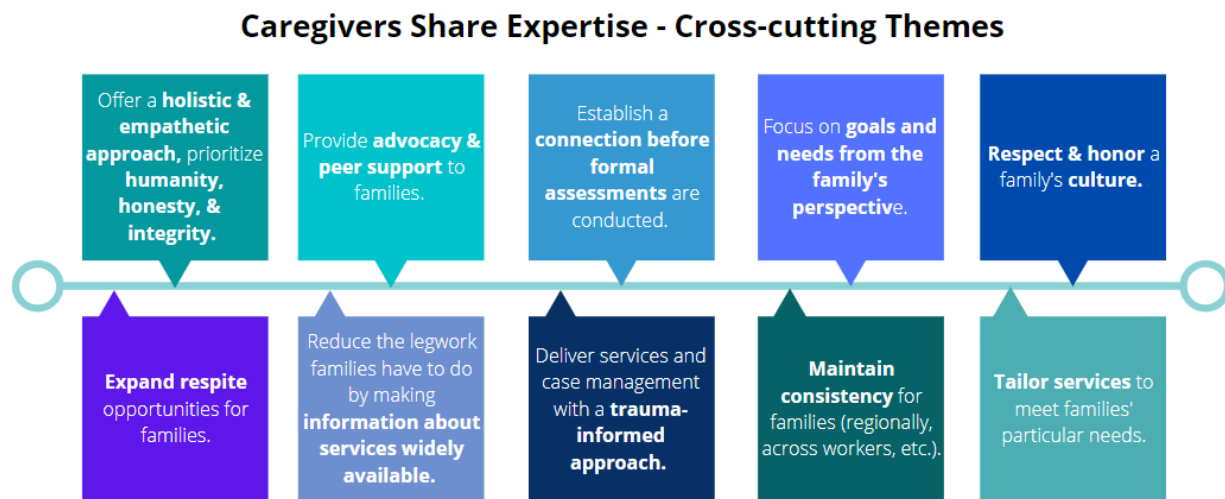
Caregivers Share Expertise - Cross-cutting Themes

Offer a holistic & empathetic approach, prioritize humanity, honesty, & integrity.

Provide advocacy & peer support to families.

Establish a connection before formal assessments are conducted.

Focus on goals and needs from the family's perspective.

Respect & honor a family's culture.

Expand respite opportunities for families.

Reduce the legwork families have to do by making information about services widely available.

Deliver services and case management with a trauma-informed approach.

Maintain consistency for families (regionally, across workers, etc.).

Tailor services to meet families' particular needs.